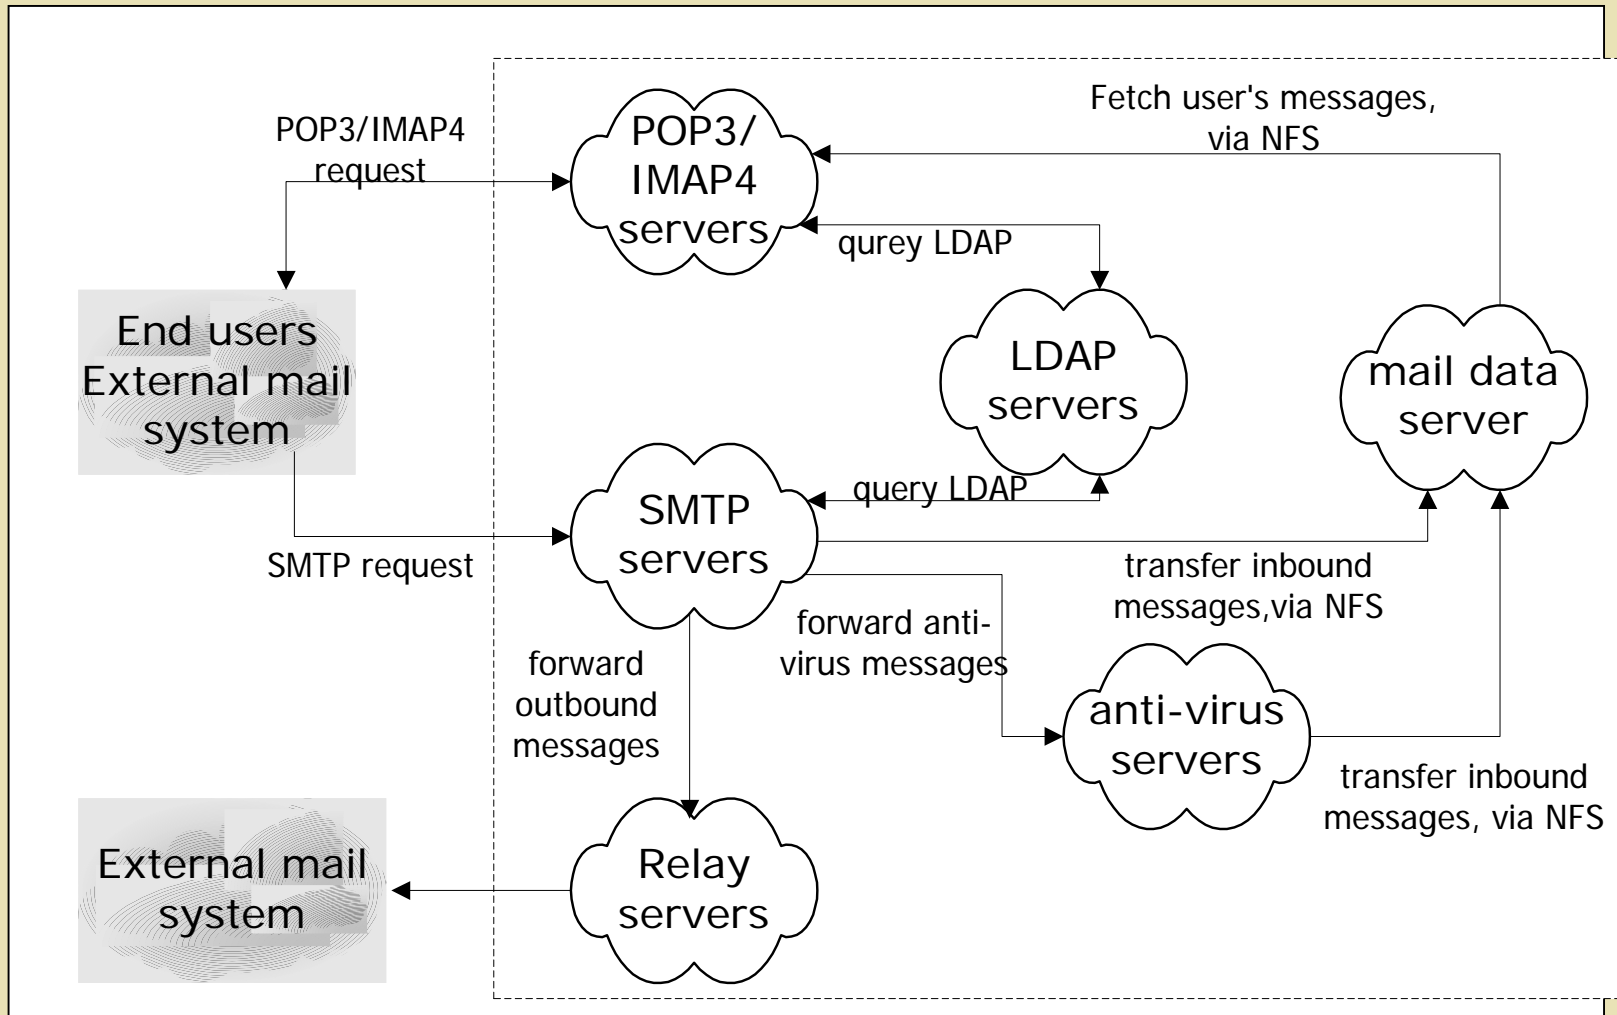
POP3/IMAP4 request

POP3/ IMAP4 servers

Fetch user's messages, via NFS

qurey LDAP

End users External mail system

LDAP servers

mail data server

SMTP servers

query LDAP

SMTP request

transfer inbound messages,via NFS

forward anti-virus messages

forward outbound messages

anti-virus servers

transfer inbound messages, via NFS

External mail system

Relay servers